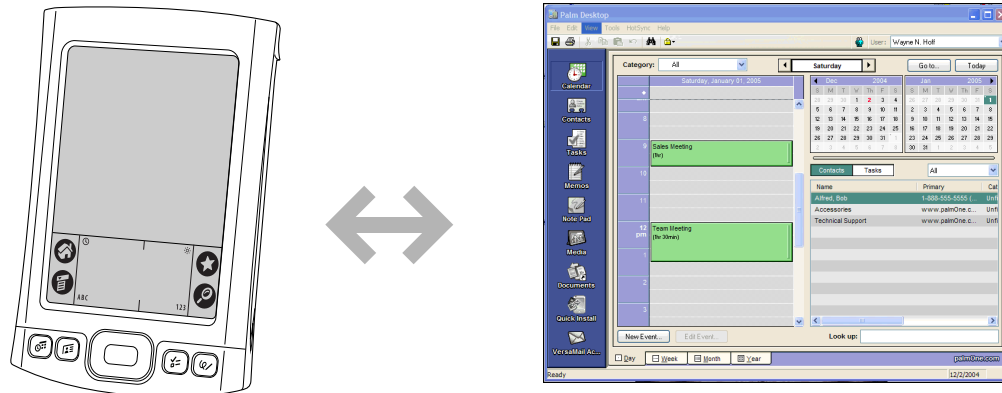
ABC
123

Palm Desktop
File Edit View Tools HotSync Help
User: Wayne N. Holf
Category: All
Saturday
Go to...
Today
Saturday, January 01, 2005
Dec 2004
S M T W Th F S
28 29 30 1 2 3 4
5 6 7 8 9 10 11
12 13 14 15 16 17 18
19 20 21 22 23 24 25
26 27 28 29 30 31 1
2 3 4 5 6 7 8
Jan 2005
S M T W Th F S
26 27 28 29 30 31 1
2 3 4 5 6 7 8
9 10 11 12 13 14 15
16 17 18 19 20 21 22
23 24 25 26 27 28 29
30 31 1 2 3 4 5
Calendar
Contacts
Tasks
Memos
Note Pad
Media
Documents
Quick Install
VersaMail Ac...
8
9
Sales Meeting
(hr)
10
11
12 pm
Team Meeting
(hr 30min)
1
2
3
Contacts
Tasks
All
Name
Primary
Cat
Alfred, Bob
1-888-555-5555 (...
Unfi
Accessories
www.palmOne.c...
Unfi
Technical Support
www.palmOne.c...
Unfi
New Event...
Edit Event...
Look up:
Day
Week
Month
Year
palmOne.com
Ready
12/2/2004